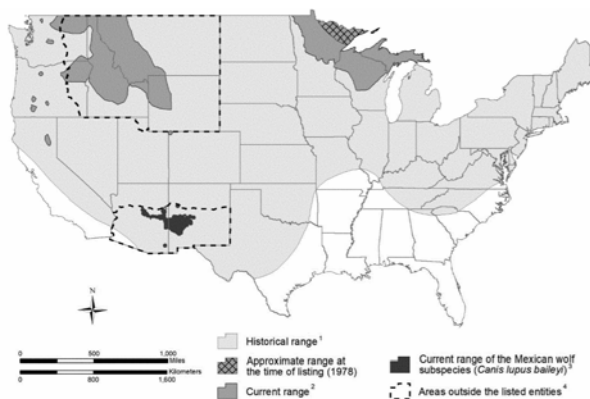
N

0 500 1,000
Miles
0 800 1,600
Kilometers

Historical range $^1$

Approximate range at the time of listing (1978)

Current range $^2$

Current range of the Mexican wolf subspecies (Canis lupus baileyi) $^3$

Areas outside the listed entities $^4$